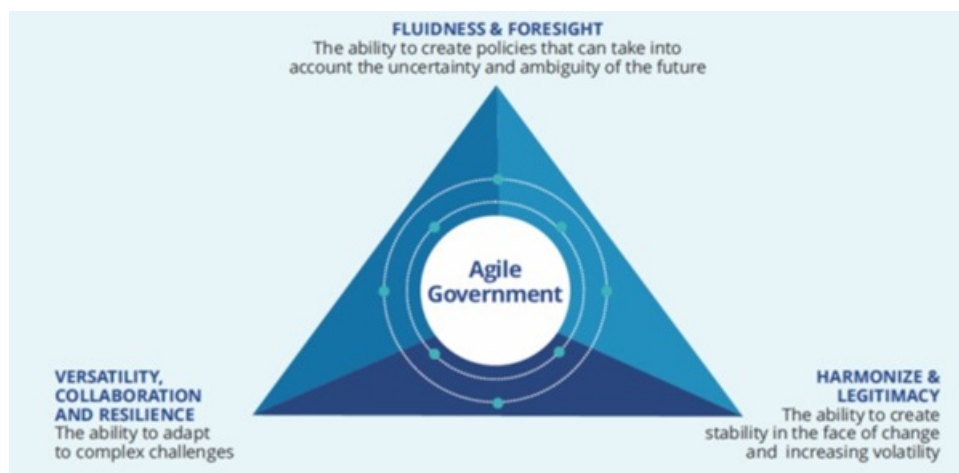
FLUIDNESS & FORESIGHT
The ability to create policies that can take into account the uncertainty and ambiguity of the future

Agile Government

VERSATILITY, COLLABORATION AND RESILIENCE
The ability to adapt to complex challenges

HARMONIZE & LEGITIMACY
The ability to create stability in the face of change and increasing volatility